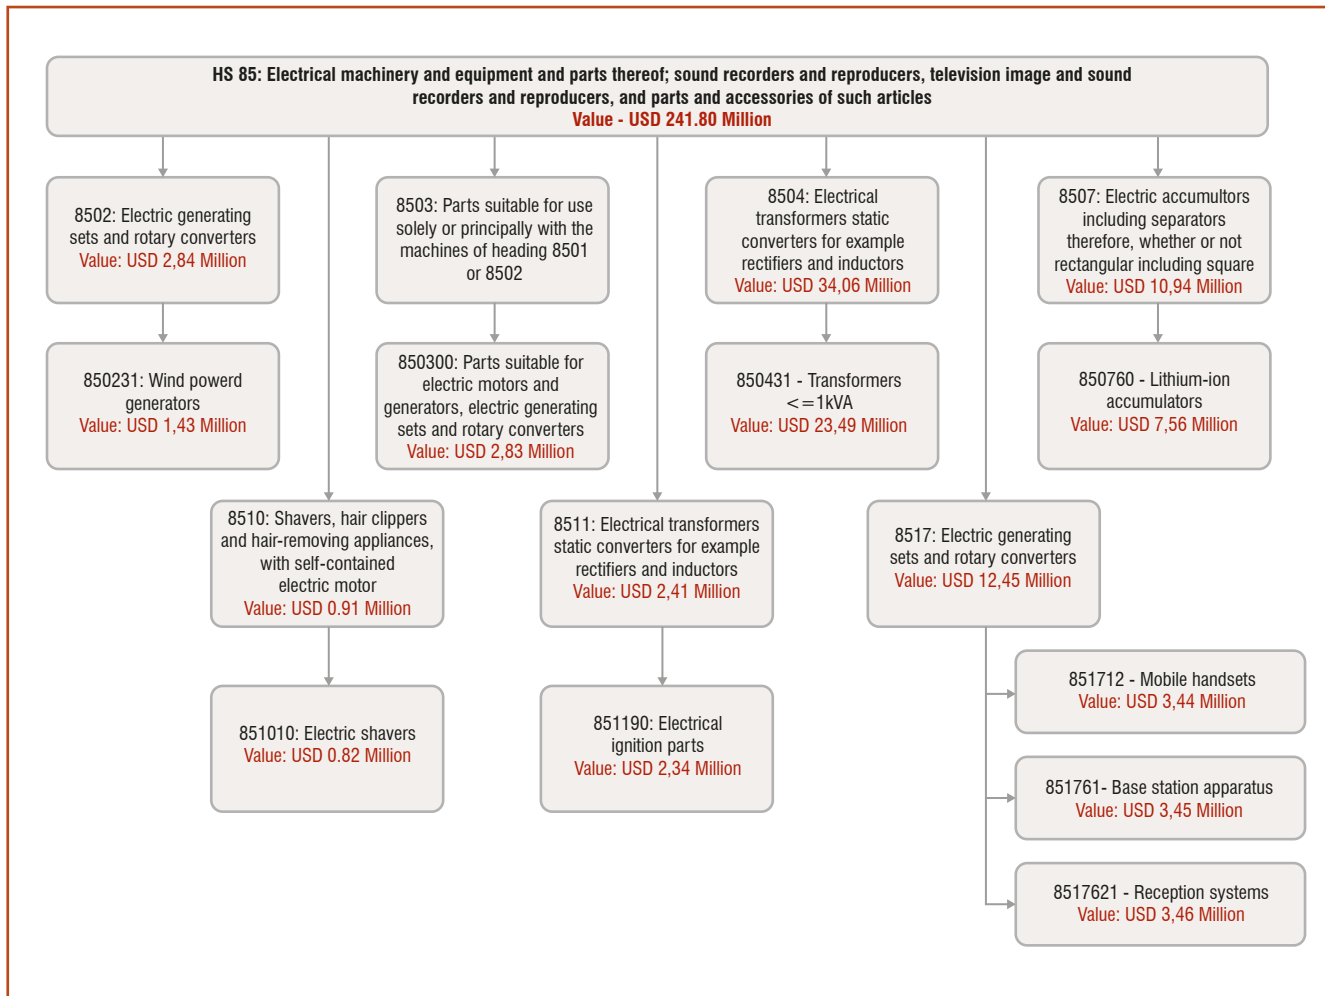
HS 85: Electrical machinery and equipment and parts thereof; sound recorders and reproducers, television image and sound recorders and reproducers, and parts and accessories of such articles
Value - USD 241.80 Million

8502: Electric generating sets and rotary converters
Value: USD 2,84 Million

850231: Wind powerd generators
Value: USD 1,43 Million

8503: Parts suitable for use solely or principally with the machines of heading 8501 or 8502

850300: Parts suitable for electric motors and generators, electric generating sets and rotary converters
Value: USD 2,83 Million

8504: Electrical transformers static converters for example rectifiers and inductors
Value: USD 34,06 Million

850431 - Transformers <=1kVA
Value: USD 23,49 Million

8507: Electric accumultors including separators therefore, whether or not rectangular including square
Value: USD 10,94 Million

850760 - Lithium-ion accumulators
Value: USD 7,56 Million

8510: Shavers, hair clippers and hair-removing appliances, with self-contained electric motor
Value: USD 0.91 Million

851010: Electric shavers
Value: USD 0.82 Million

8511: Electrical transformers static converters for example rectifiers and inductors
Value: USD 2,41 Million

851190: Electrical ignition parts
Value: USD 2,34 Million

8517: Electric generating sets and rotary converters
Value: USD 12,45 Million

851712 - Mobile handsets
Value: USD 3,44 Million

851761- Base station apparatus
Value: USD 3,45 Million

8517621 - Reception systems
Value: USD 3,46 Million